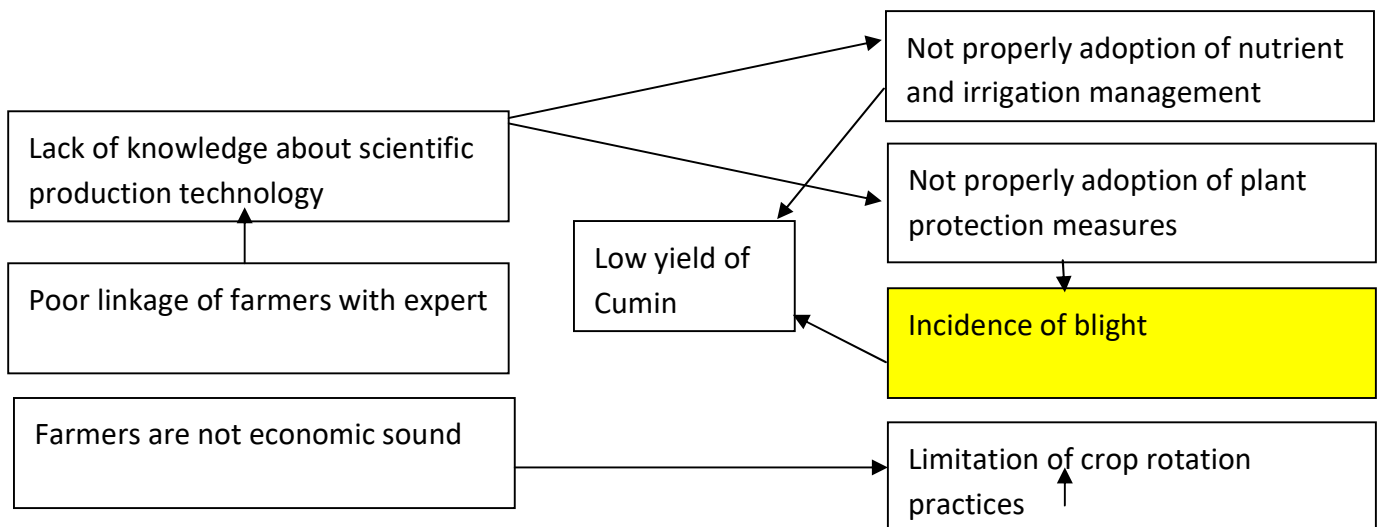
Not properly adoption of nutrient and irrigation management

Lack of knowledge about scientific production technology

Not properly adoption of plant protection measures

Low yield of Cumin

Poor linkage of farmers with expert

Incidence of blight

Farmers are not economic sound

Limitation of crop rotation practices